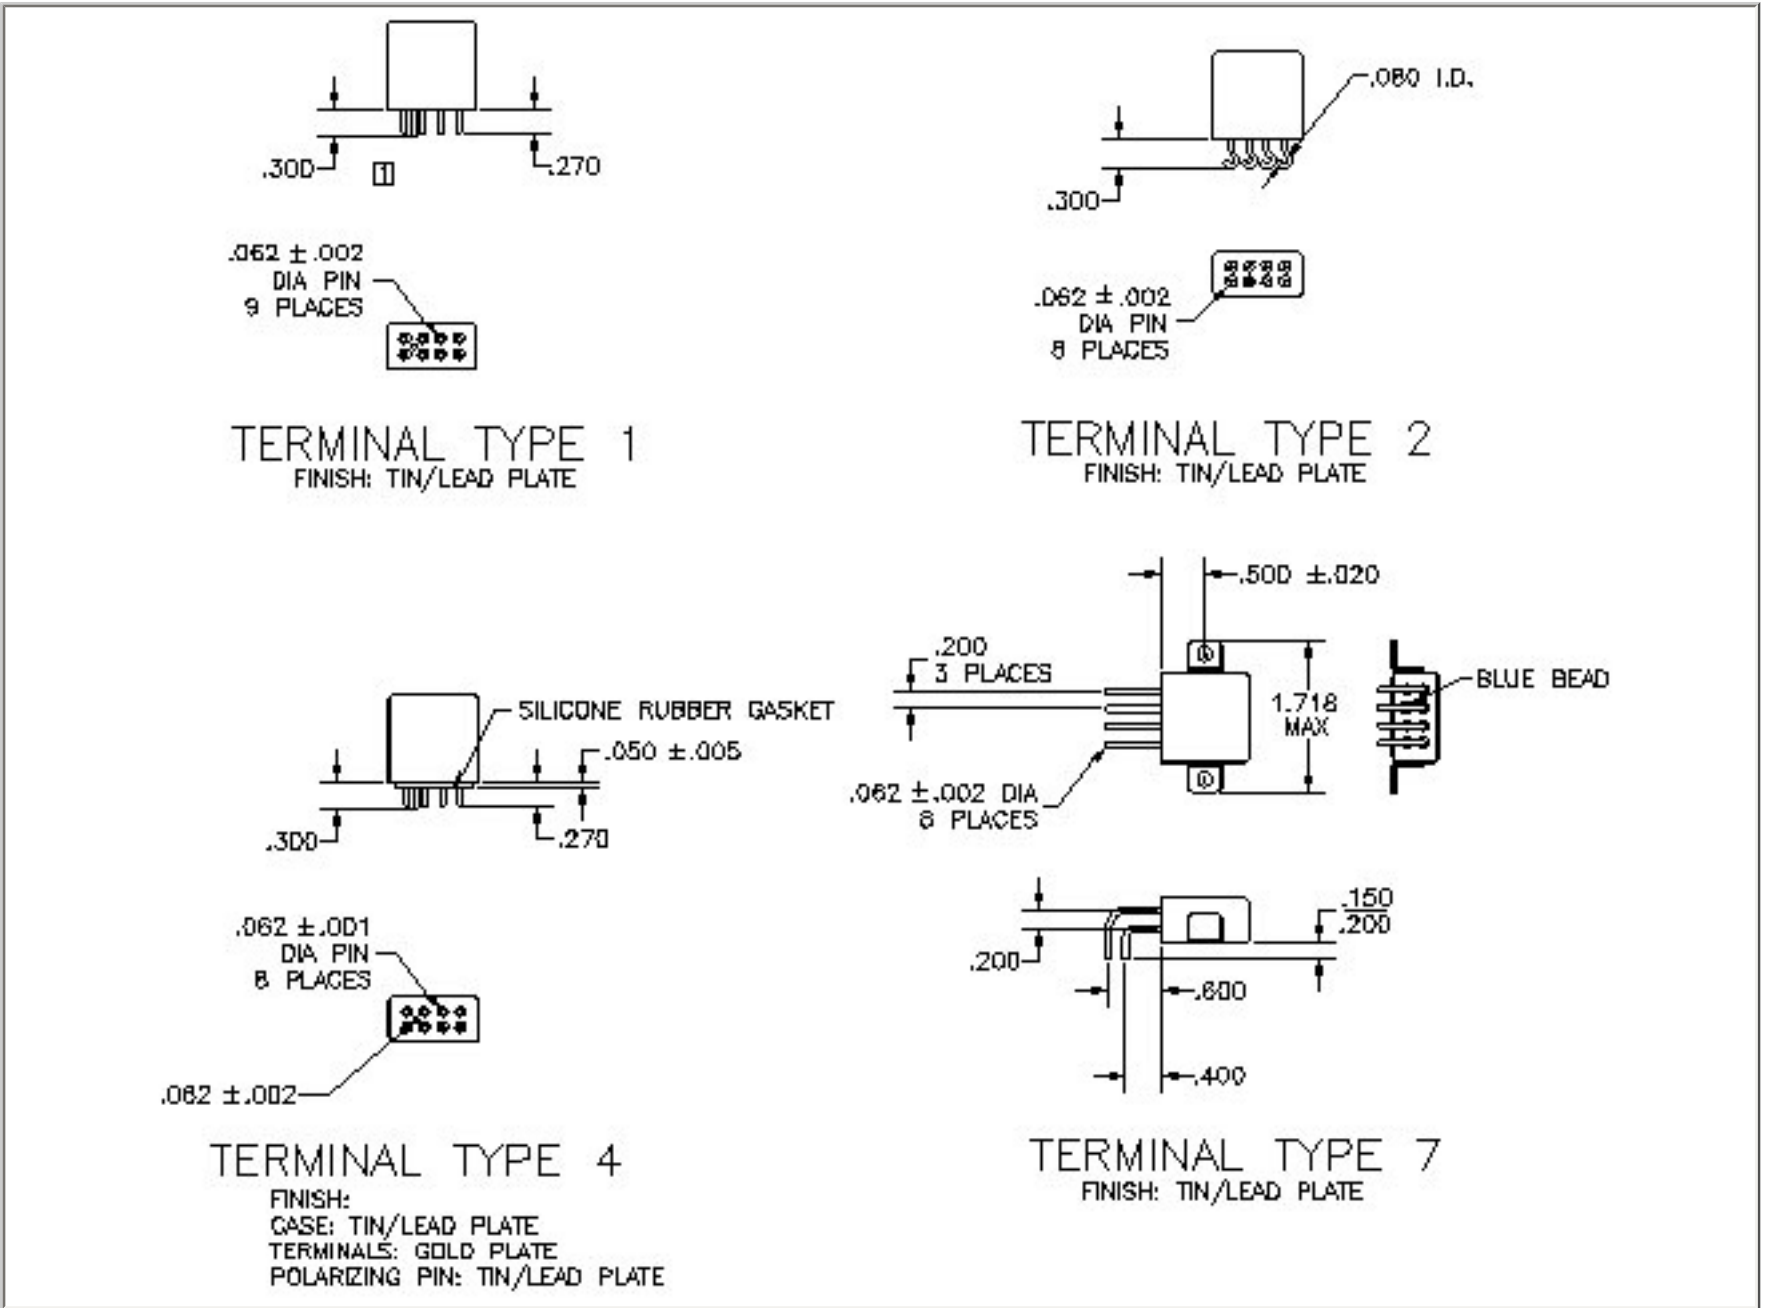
.300
1
.270

.062 ± .002
DIA PIN
9 PLACES

TERMINAL TYPE 1
FINISH: TIN/LEAD PLATE

.080 I.D.

.300

.062 ± .002
DIA PIN
8 PLACES

TERMINAL TYPE 2
FINISH: TIN/LEAD PLATE

SILICONE RUBBER GASKET
.050 ±.005
.300
.270

.062 ±.001
DIA PIN
8 PLACES

.062 ±.002

TERMINAL TYPE 4
FINISH:
CASE: TIN/LEAD PLATE
TERMINALS: GOLD PLATE
POLARIZING PIN: TIN/LEAD PLATE

.500 ±.020
.200
3 PLACES
1.718
MAX
BLUE BEAD
.062 ±.002 DIA
8 PLACES

.150
.200
.200
.600
.400

TERMINAL TYPE 7
FINISH: TIN/LEAD PLATE